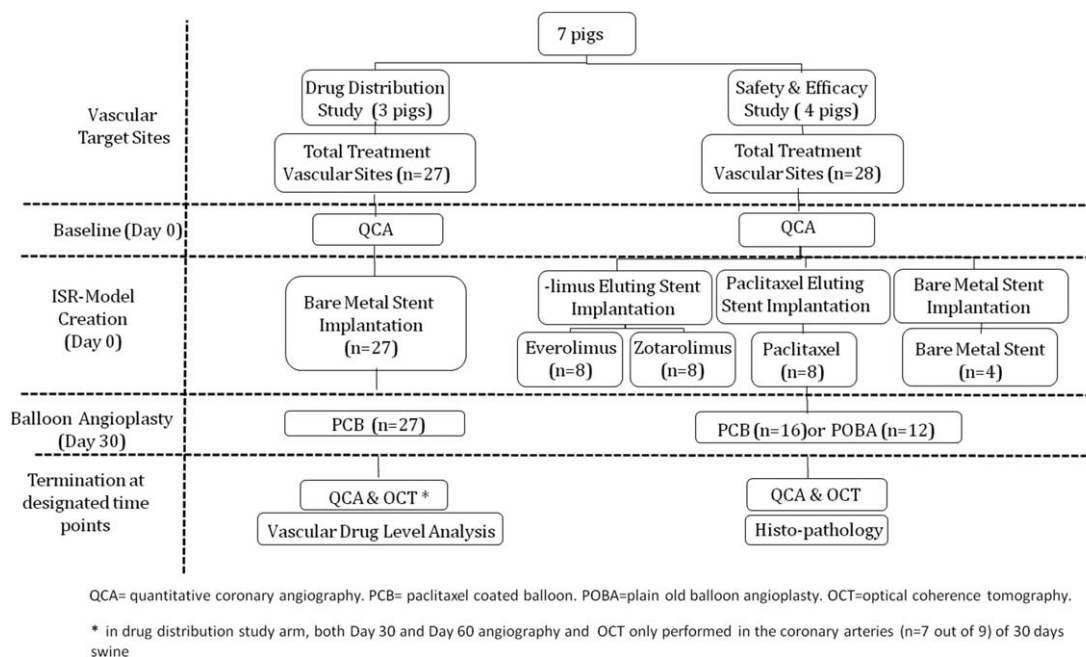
7 pigs

Vascular Target Sites

Drug Distribution Study (3 pigs)

Safety & Efficacy Study ( 4 pigs)

Total Treatment Vascular Sites (n=27)

Total Treatment Vascular Sites (n=28)

Baseline (Day 0)

QCA

QCA

ISR-Model Creation (Day 0)

Bare Metal Stent Implantation (n=27)

-limus Eluting Stent Implantation

Paclitaxel Eluting Stent Implantation

Bare Metal Stent Implantation

Everolimus (n=8)

Zotarolimus (n=8)

Paclitaxel (n=8)

Bare Metal Stent (n=4)

Balloon Angioplasty (Day 30)

PCB (n=27)

PCB (n=16)or POBA (n=12)

Termination at designated time points

QCA & OCT *

Vascular Drug Level Analysis

QCA & OCT

Histo-pathology

QCA= quantitative coronary angiography. PCB= paclitaxel coated balloon. POBA=plain old balloon angioplasty. OCT=optical coherence tomography.

* in drug distribution study arm, both Day 30 and Day 60 angiography and OCT only performed in the coronary arteries (n=7 out of 9) of 30 days swine